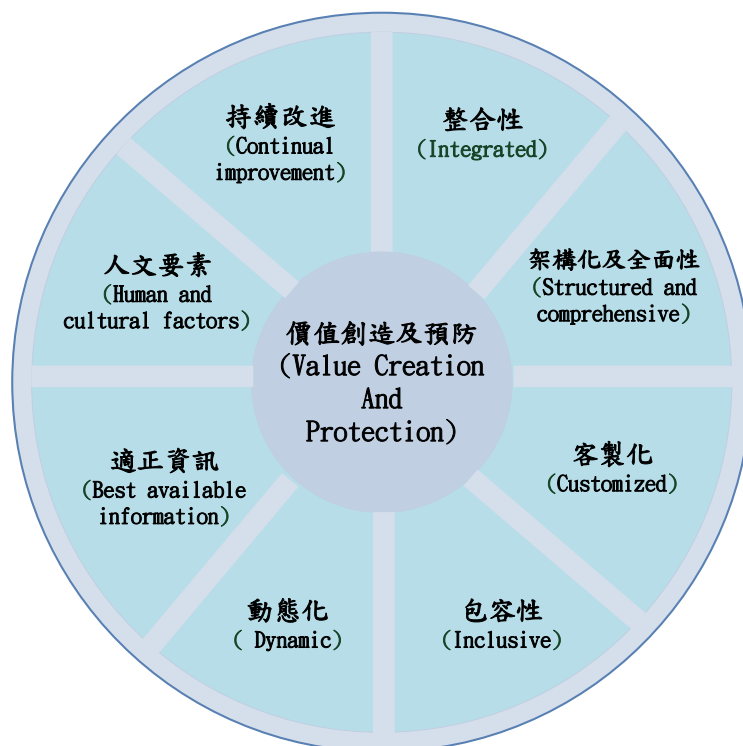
持續改進
(Continual improvement)

整合性
(Integrated)

人文要素
(Human and cultural factors)

架構化及全面性
(Structured and comprehensive)

價值創造及預防
(Value Creation And Protection)

適正資訊
(Best available information)

客製化
(Customized)

動態化
( Dynamic)

包容性
(Inclusive)